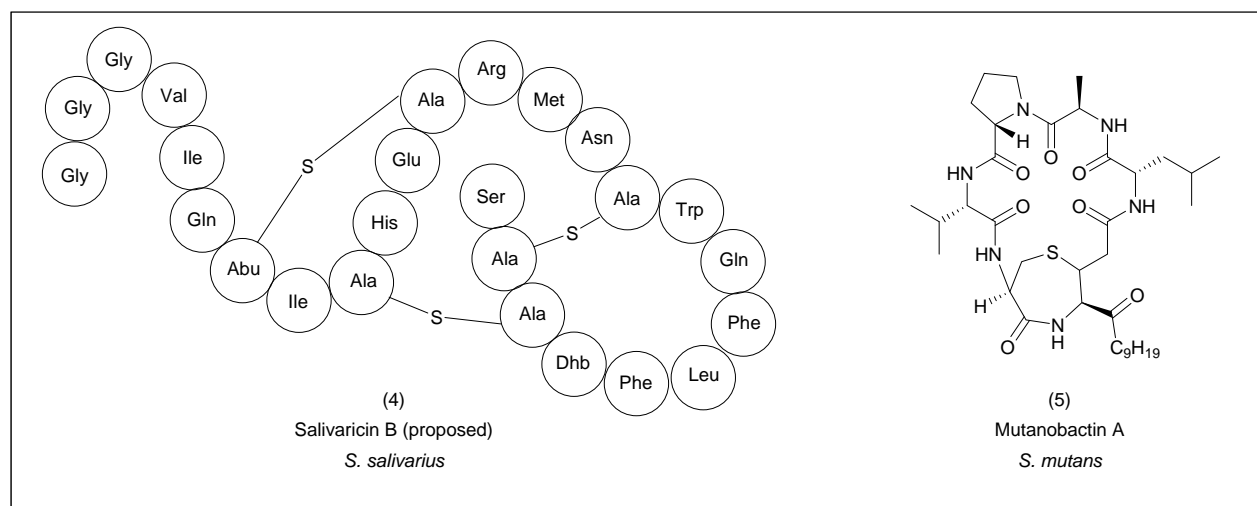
Gly
Gly
Gly
Val
Ile
Gln
Abu
Ile
S
Ala
Glu
His
Ala
S
Arg
Met
Asn
Ala
Ser
Ala
S
Trp
Gln
Phe
Leu
Phe
Dhb
Ala

(4)
Salivaricin B (proposed)
*S. salivarius*

N
H
O
NH
O
HN
O
NH
O
HN
S
H
O
N
H
O
$C_9H_{19}$

(5)
Mutanobactin A
*S. mutans*